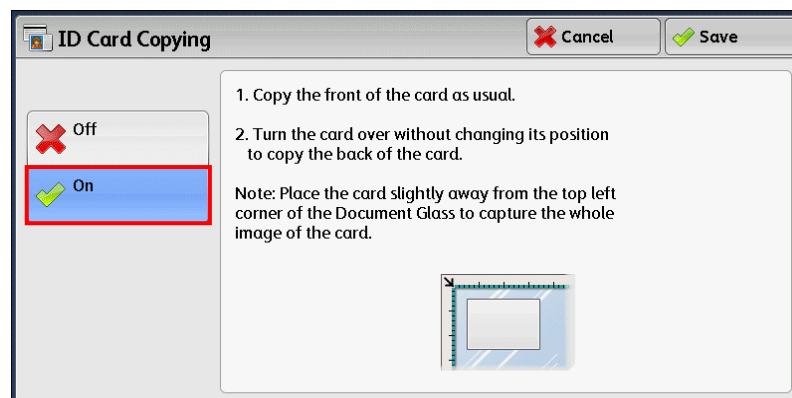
ID Card Copying

Cancel

Save

Off

On

1. Copy the front of the card as usual.

2. Turn the card over without changing its position to copy the back of the card.

Note: Place the card slightly away from the top left corner of the Document Glass to capture the whole image of the card.